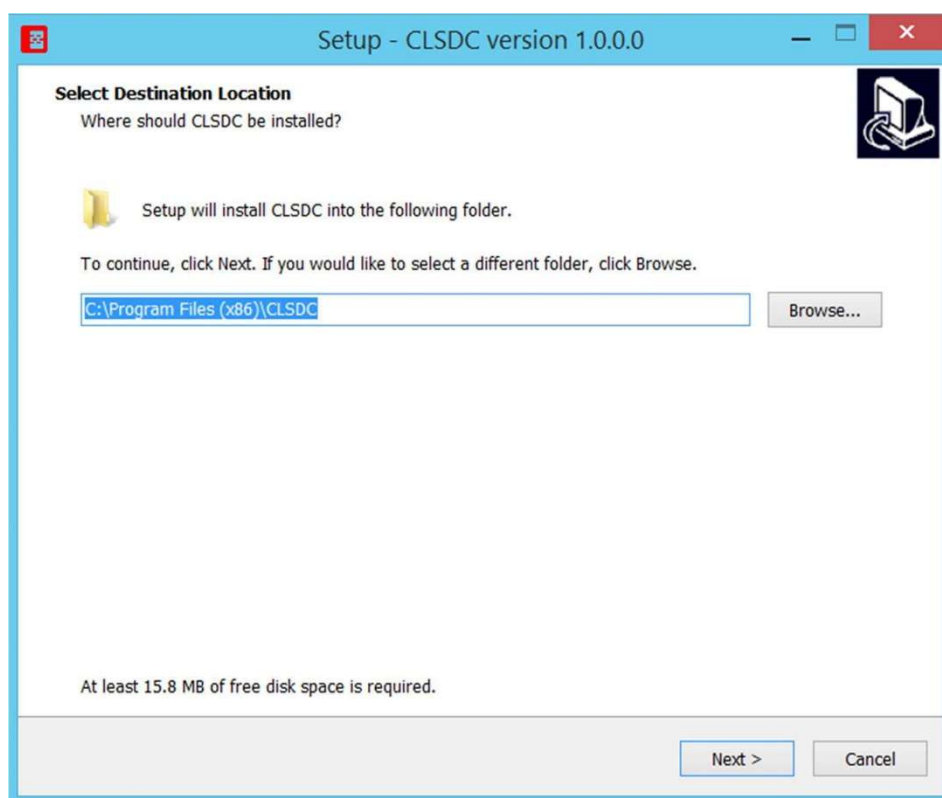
Setup - CLSDC version 1.0.0.0

Select Destination Location
Where should CLSDC be installed?

Setup will install CLSDC into the following folder.

To continue, click Next. If you would like to select a different folder, click Browse.

C:\Program Files (x86)\CLSDC

Browse...

At least 15.8 MB of free disk space is required.

Next >

Cancel